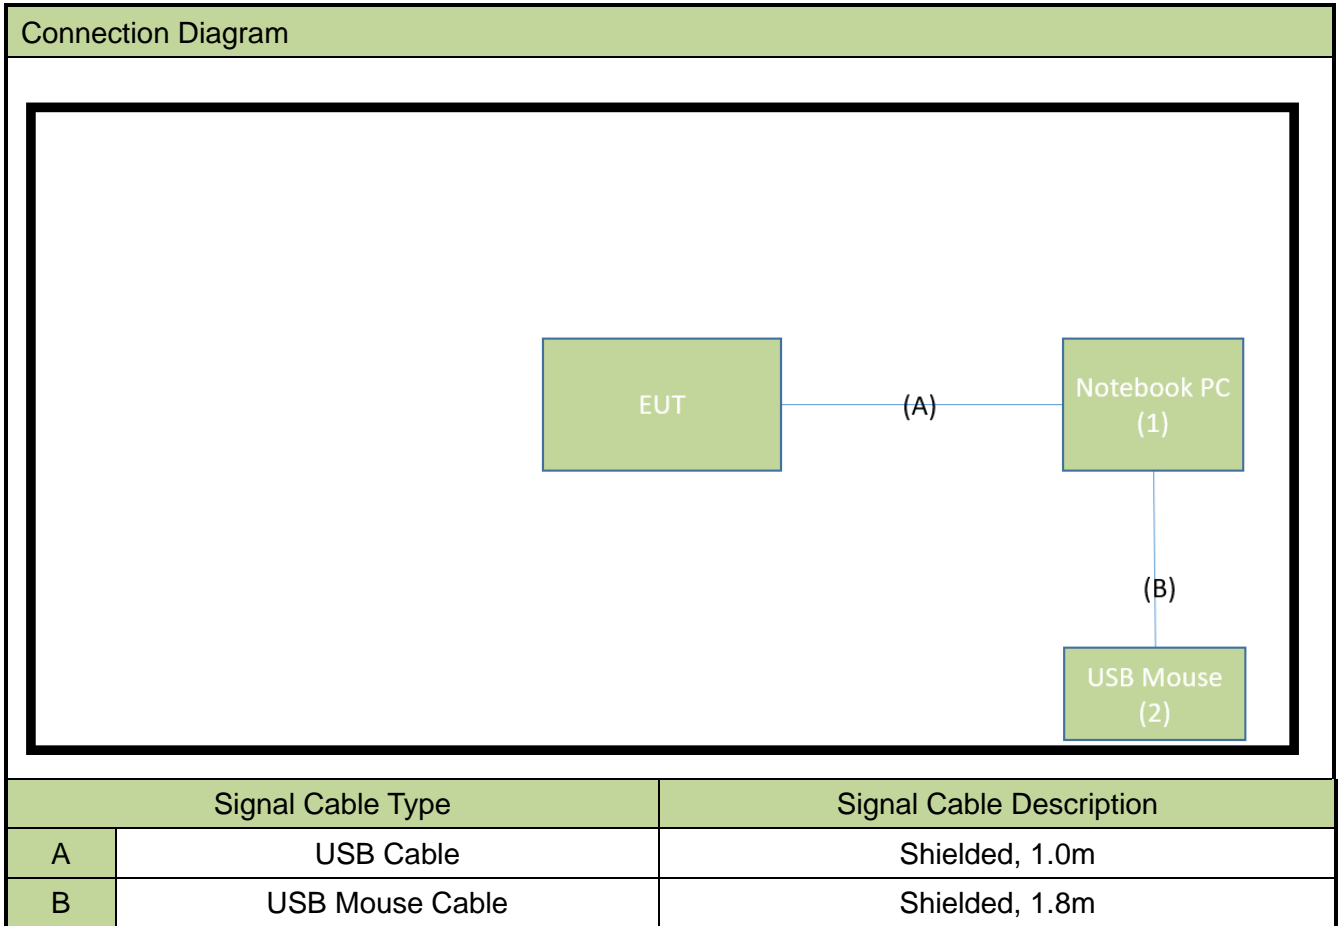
Connection Diagram

EUT

(A)

Notebook PC
(1)

(B)

USB Mouse
(2)

| Signal Cable Type | | Signal Cable Description |
|---|---|---|
| A | USB Cable | Shielded, 1.0m |
| B | USB Mouse Cable | Shielded, 1.8m |